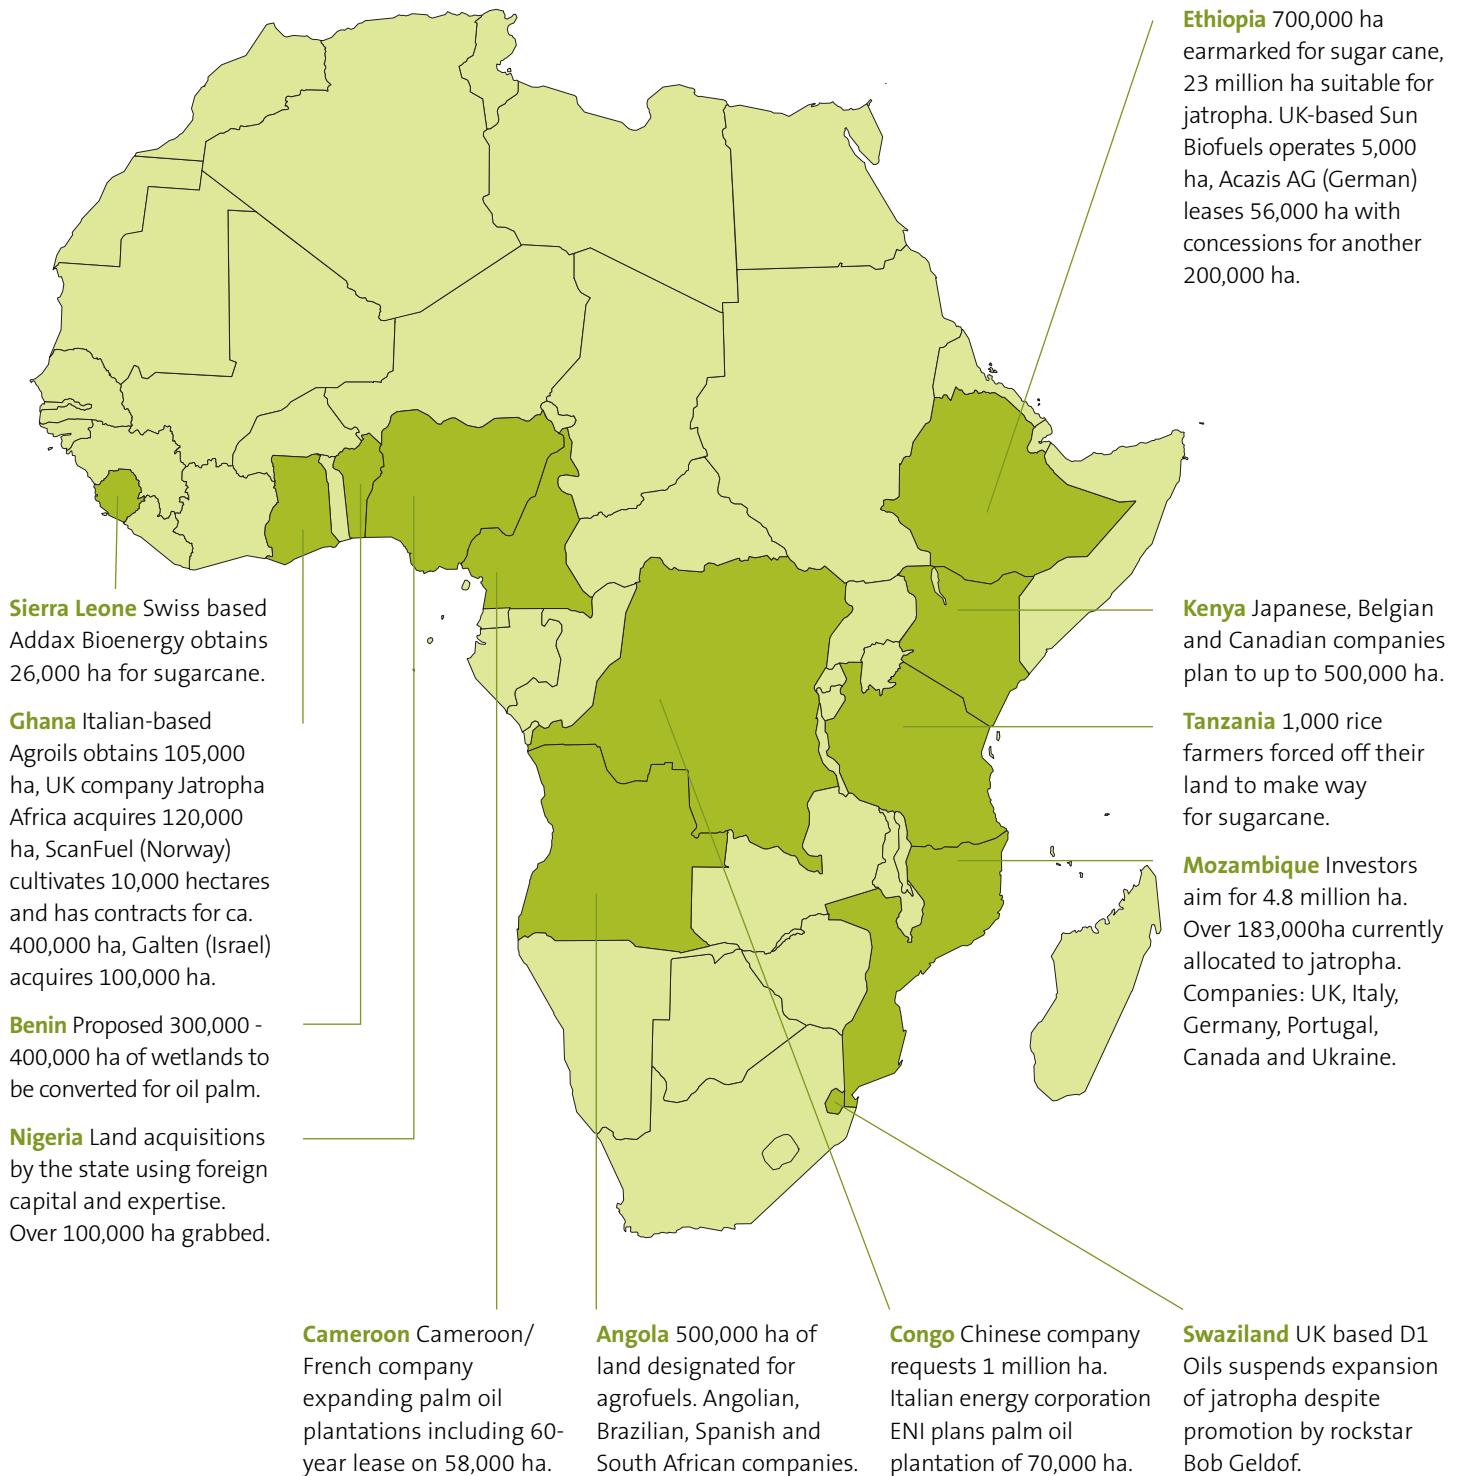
Ethiopia 700,000 ha earmarked for sugar cane, 23 million ha suitable for jatropha. UK-based Sun Biofuels operates 5,000 ha, Acazis AG (German) leases 56,000 ha with concessions for another 200,000 ha.

Sierra Leone Swiss based Addax Bioenergy obtains 26,000 ha for sugarcane.

Ghana Italian-based Agroils obtains 105,000 ha, UK company Jatropha Africa acquires 120,000 ha, ScanFuel (Norway) cultivates 10,000 hectares and has contracts for ca. 400,000 ha, Galten (Israel) acquires 100,000 ha.

Benin Proposed 300,000 - 400,000 ha of wetlands to be converted for oil palm.

Nigeria Land acquisitions by the state using foreign capital and expertise. Over 100,000 ha grabbed.

Kenya Japanese, Belgian and Canadian companies plan to up to 500,000 ha.

Tanzania 1,000 rice farmers forced off their land to make way for sugarcane.

Mozambique Investors aim for 4.8 million ha. Over 183,000ha currently allocated to jatropha. Companies: UK, Italy, Germany, Portugal, Canada and Ukraine.

Cameroon Cameroon/ French company expanding palm oil plantations including 60-year lease on 58,000 ha.

Angola 500,000 ha of land designated for agrofuels. Angolian, Brazilian, Spanish and South African companies.

Congo Chinese company requests 1 million ha. Italian energy corporation ENI plans palm oil plantation of 70,000 ha.

Swaziland UK based D1 Oils suspends expansion of jatropha despite promotion by rockstar Bob Geldof.